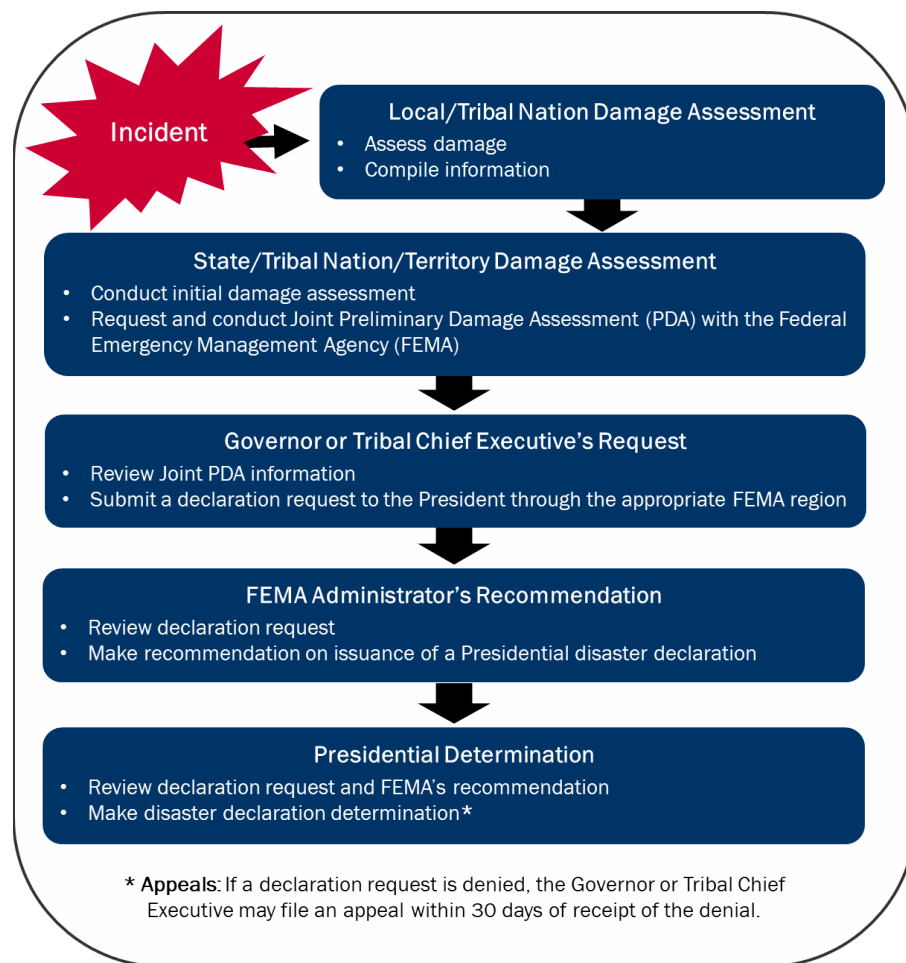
Incident

Local/Tribal Nation Damage Assessment
• Assess damage
• Compile information

State/Tribal Nation/Territory Damage Assessment
• Conduct initial damage assessment
• Request and conduct Joint Preliminary Damage Assessment (PDA) with the Federal Emergency Management Agency (FEMA)

Governor or Tribal Chief Executive's Request
• Review Joint PDA information
• Submit a declaration request to the President through the appropriate FEMA region

FEMA Administrator's Recommendation
• Review declaration request
• Make recommendation on issuance of a Presidential disaster declaration

Presidential Determination
• Review declaration request and FEMA's recommendation
• Make disaster declaration determination*

* Appeals: If a declaration request is denied, the Governor or Tribal Chief Executive may file an appeal within 30 days of receipt of the denial.